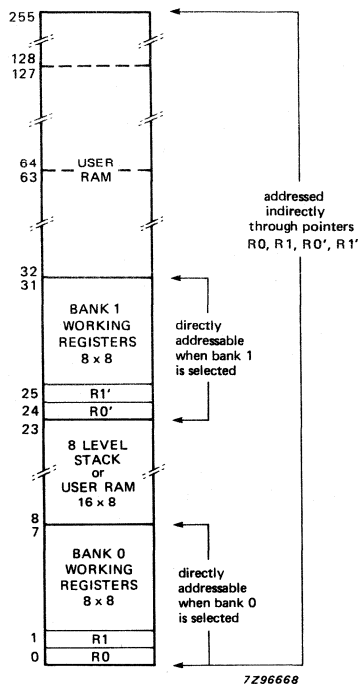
255

128
127

64
63
USER RAM

addressed indirectly through pointers R0, R1, R0', R1'

32
31

BANK 1 WORKING REGISTERS 8 x 8

directly addressable when bank 1 is selected

25
R1'
24
R0'
23

8 LEVEL STACK or USER RAM 16 x 8

8
7

BANK 0 WORKING REGISTERS 8 x 8

directly addressable when bank 0 is selected

1
R1
0
R0

7Z96668